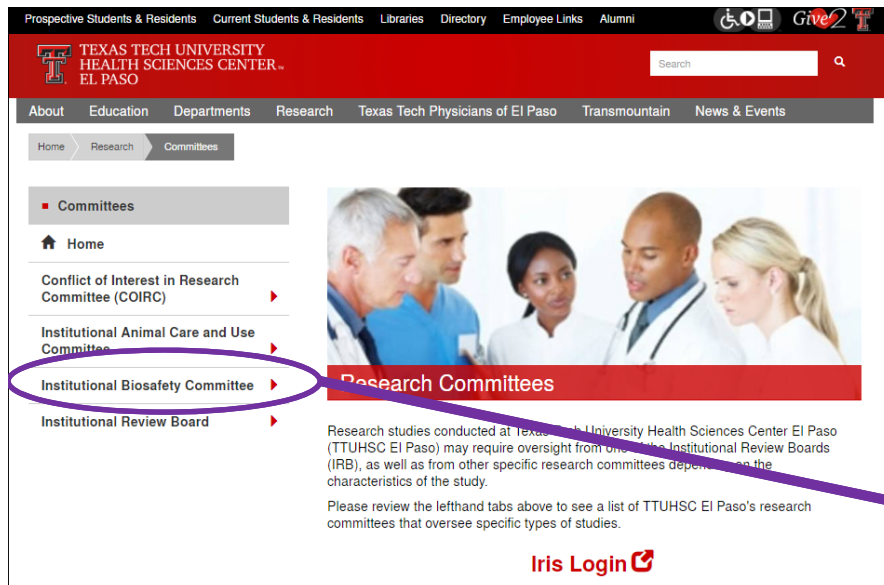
Prospective Students & Residents Current Students & Residents Libraries Directory Employee Links Alumni

Give2

TEXAS TECH UNIVERSITY HEALTH SCIENCES CENTER™ EL PASO

Search

About Education Departments Research Texas Tech Physicians of El Paso Transmountain News & Events

Home Research Committees

Committees

Home

Conflict of Interest in Research Committee (COIRC)

Institutional Animal Care and Use Committee

Institutional Biosafety Committee

Institutional Review Board

Research Committees

Research studies conducted at Texas Tech University Health Sciences Center El Paso (TTUHSC El Paso) may require oversight from one of the Institutional Review Boards (IRB), as well as from other specific research committees depending on the characteristics of the study.

Please review the lefthand tabs above to see a list of TTUHSC El Paso's research committees that oversee specific types of studies.

Iris Login